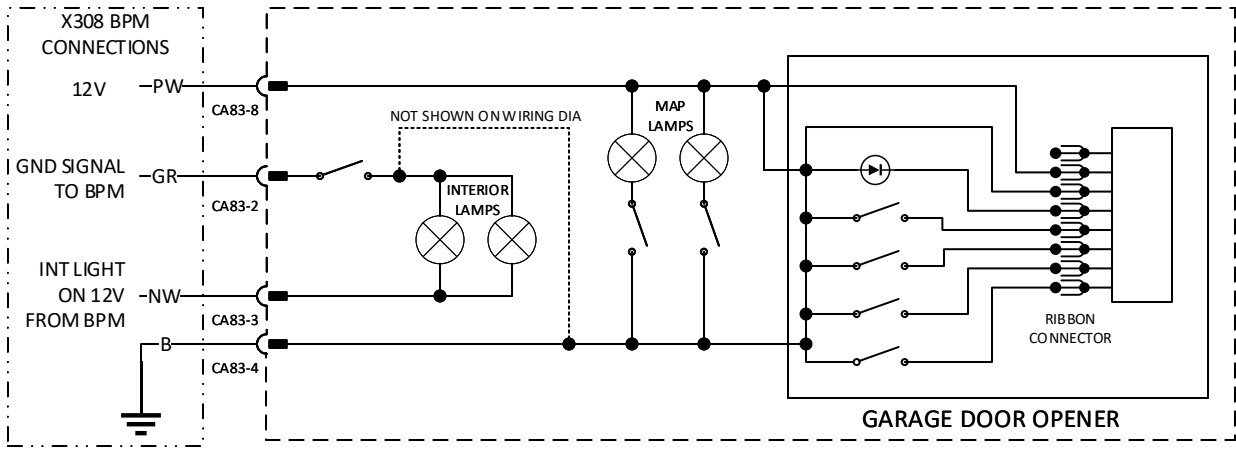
X308 BPM CONNECTIONS

12V -PW

CA83-8

GND SIGNAL TO BPM -GR

CA83-2

INT LIGHT ON 12V FROM BPM -NW

CA83-3

-B

CA83-4

NOT SHOWN ON WIRING DIA

INTERIOR LAMPS

MAP LAMPS

RIBBON CONNECTOR

GARAGE DOOR OPENER